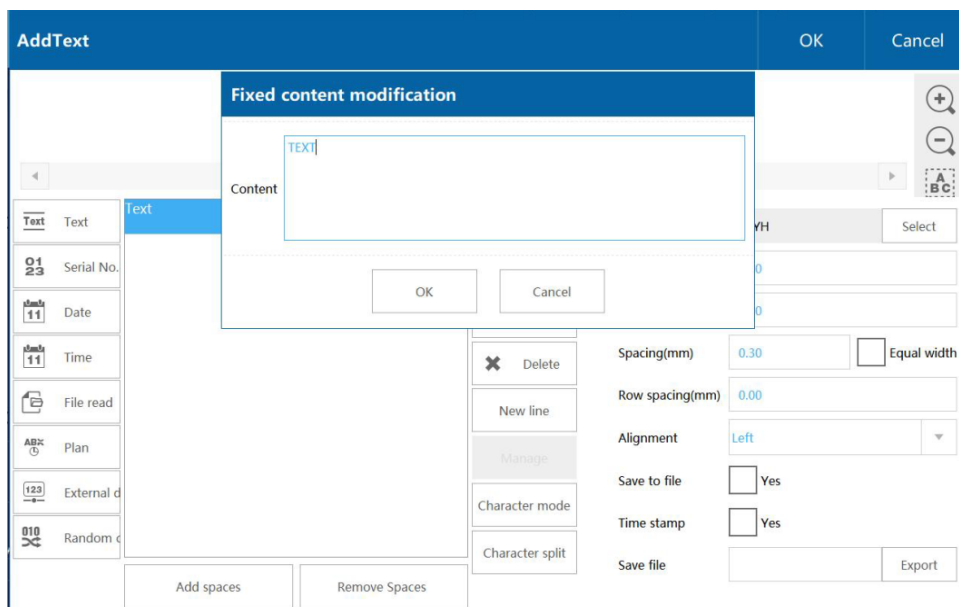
AddText

OK

Cancel

Fixed content modification

Content

TEXT

OK

Cancel

Text

Text

Serial No.

Date

Time

File read

Plan

External d

Random c

YH

Select

0

0

Delete

New line

Manage

Character mode

Character split

Spacing(mm)

0.30

Equal width

Row spacing(mm)

0.00

Alignment

Left

Save to file

Yes

Time stamp

Yes

Save file

Export

Add spaces

Remove Spaces